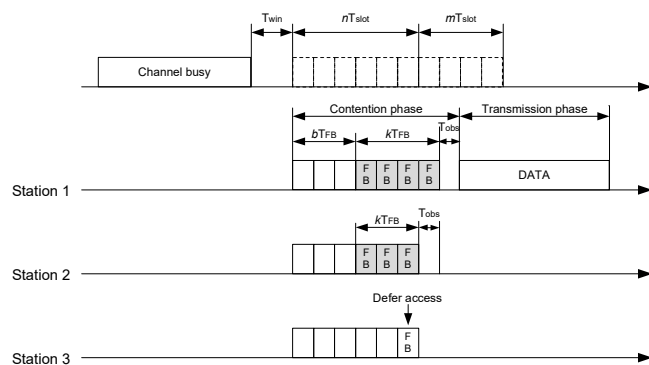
$T_{win}$

$nT_{slot}$

$mT_{slot}$

Channel busy

Contention phase

Transmission phase

$bT_{FB}$

$kT_{FB}$

$T_{obs}$

F B

F B

F B

F B

DATA

Station 1

$kT_{FB}$

$T_{obs}$

F B

F B

F B

Station 2

Defer access

F B

Station 3